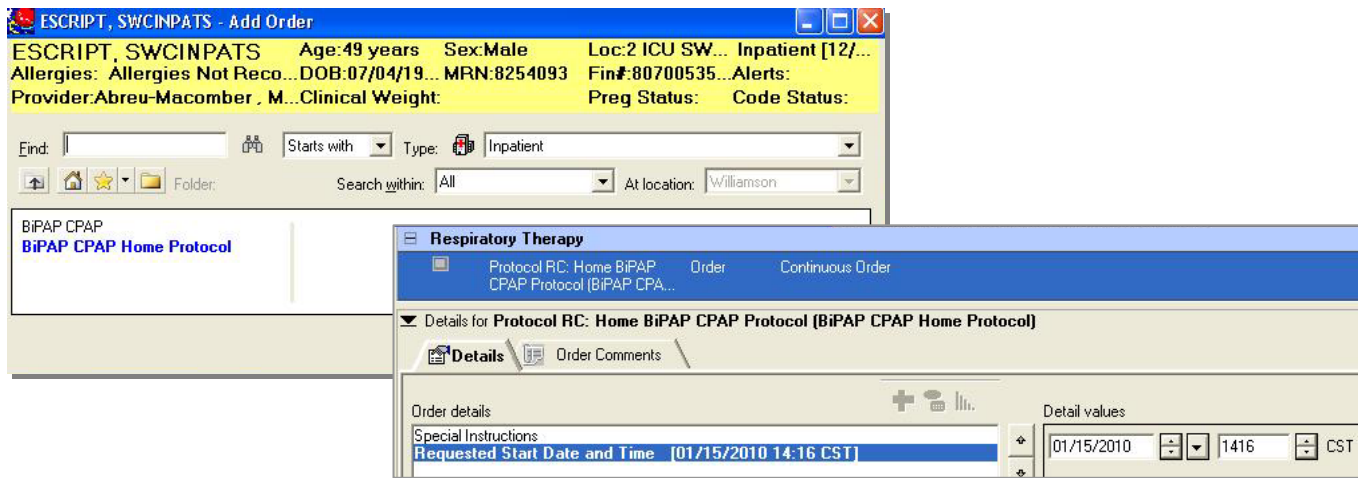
ESCRIPT, SWCINPATS - Add Order

ESCRIPT, SWCINPATS Age:49 years Sex:Male Loc:2 ICU SW... Inpatient [12/...
Allergies: Allergies Not Reco... DOB:07/04/19... MRN:8254093 Fin#:80700535... Alerts:
Provider:Abreu-Macomber , M... Clinical Weight: Preg Status: Code Status:

Find: Starts with Type: Inpatient

Folder: Search within: All At location: Williamson

BiPAP CPAP
BiPAP CPAP Home Protocol

Respiratory Therapy

Protocol RC: Home BiPAP CPAP Protocol (BiPAP CPA... Order Continuous Order

Details for Protocol RC: Home BiPAP CPAP Protocol (BiPAP CPAP Home Protocol)

Details Order Comments

Order details

Special Instructions
Requested Start Date and Time [01/15/2010 14:16 CST]

Detail values

01/15/2010 1416 CST